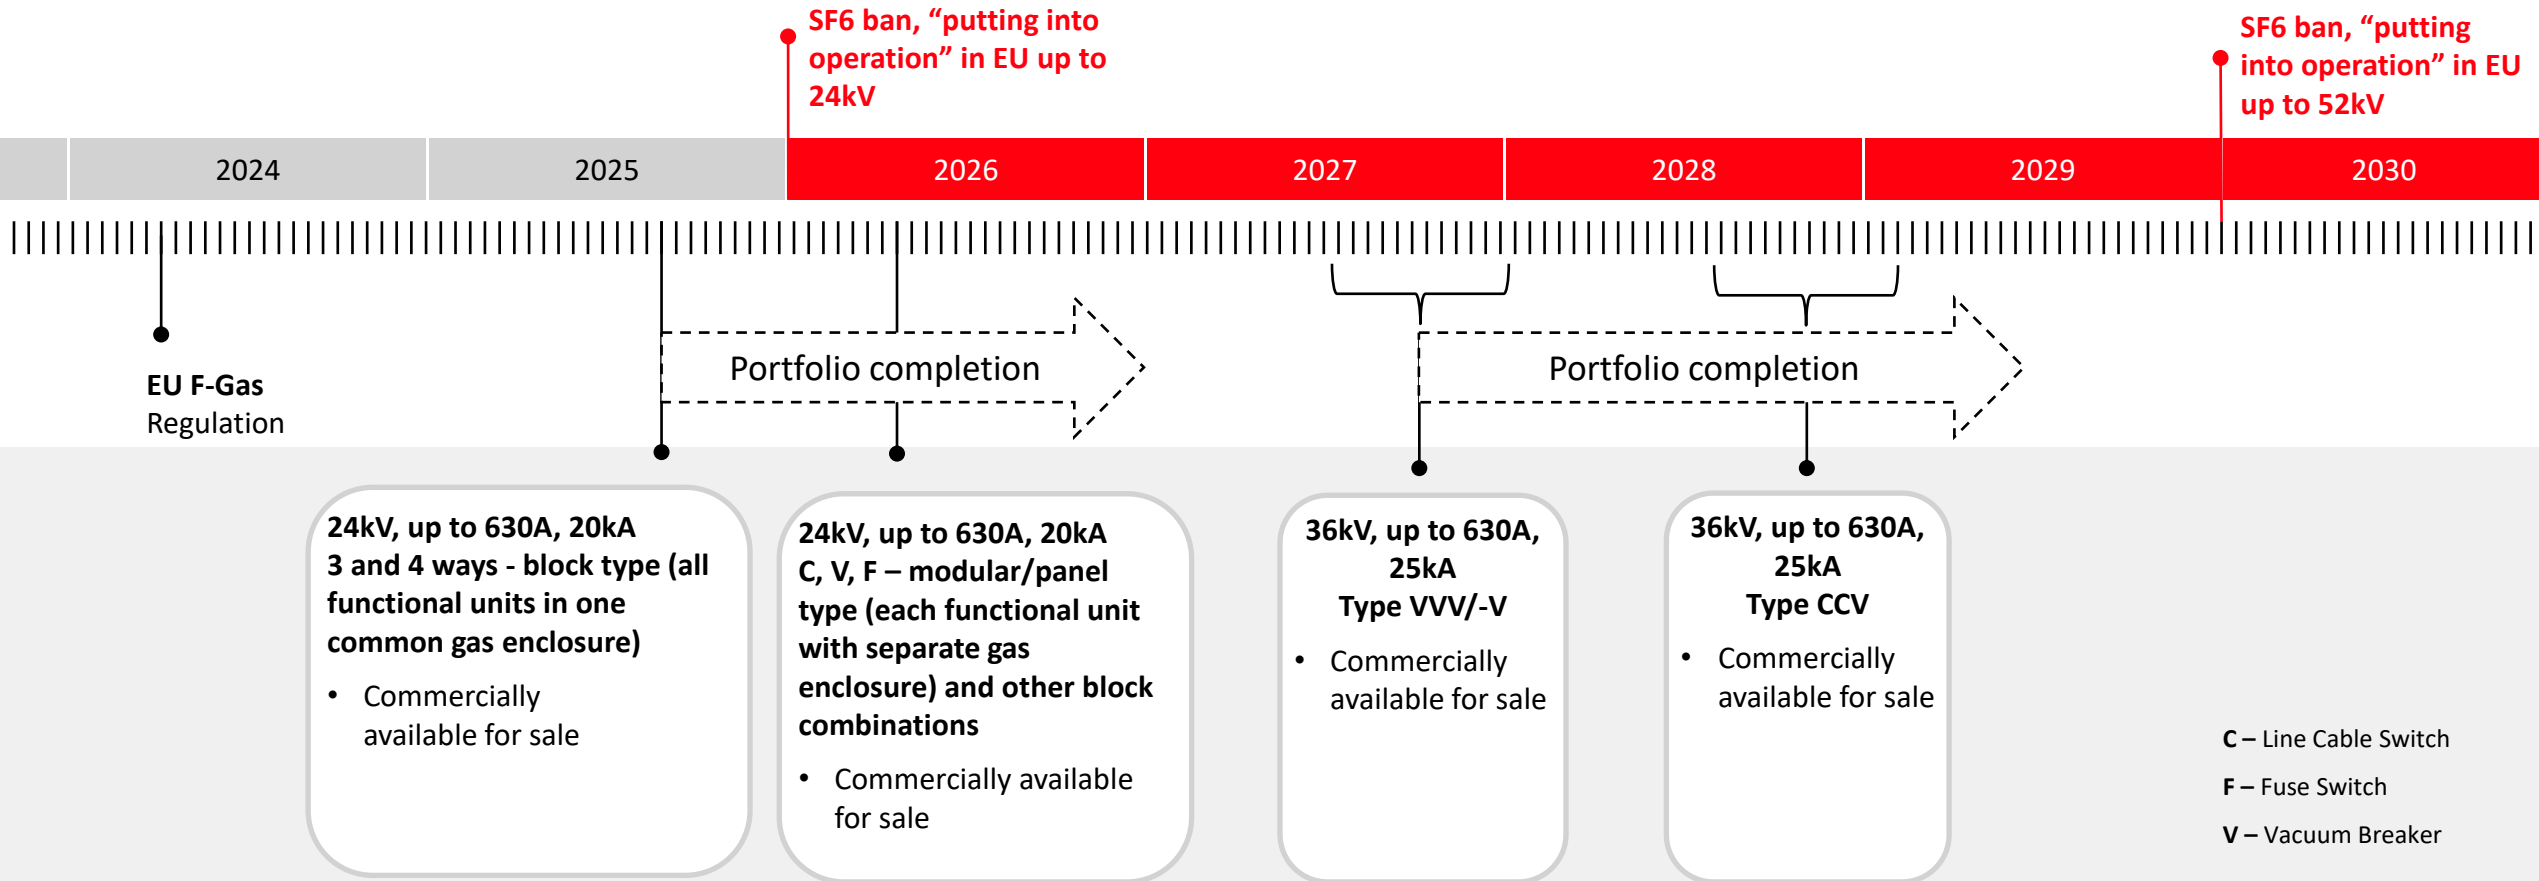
SF6 ban, “putting into operation” in EU up to 24kV

SF6 ban, “putting into operation” in EU up to 52kV

2024

2025

2026

2027

2028

2029

2030

EU F-Gas Regulation

Portfolio completion

Portfolio completion

24kV, up to 630A, 20kA
3 and 4 ways - block type (all functional units in one common gas enclosure)

- Commercially available for sale

24kV, up to 630A, 20kA
C, V, F – modular/panel type (each functional unit with separate gas enclosure) and other block combinations

- Commercially available for sale

36kV, up to 630A, 25kA
Type VVV/-V

- Commercially available for sale

36kV, up to 630A, 25kA
Type CCV

- Commercially available for sale

C – Line Cable Switch

F – Fuse Switch

V – Vacuum Breaker